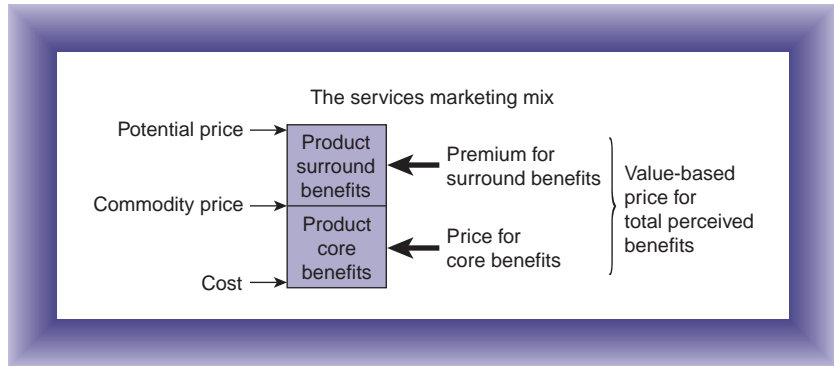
The services marketing mix

Potential price

Product surround benefits

Premium for surround benefits

Commodity price

Product core benefits

Price for core benefits

Cost

Value-based price for total perceived benefits